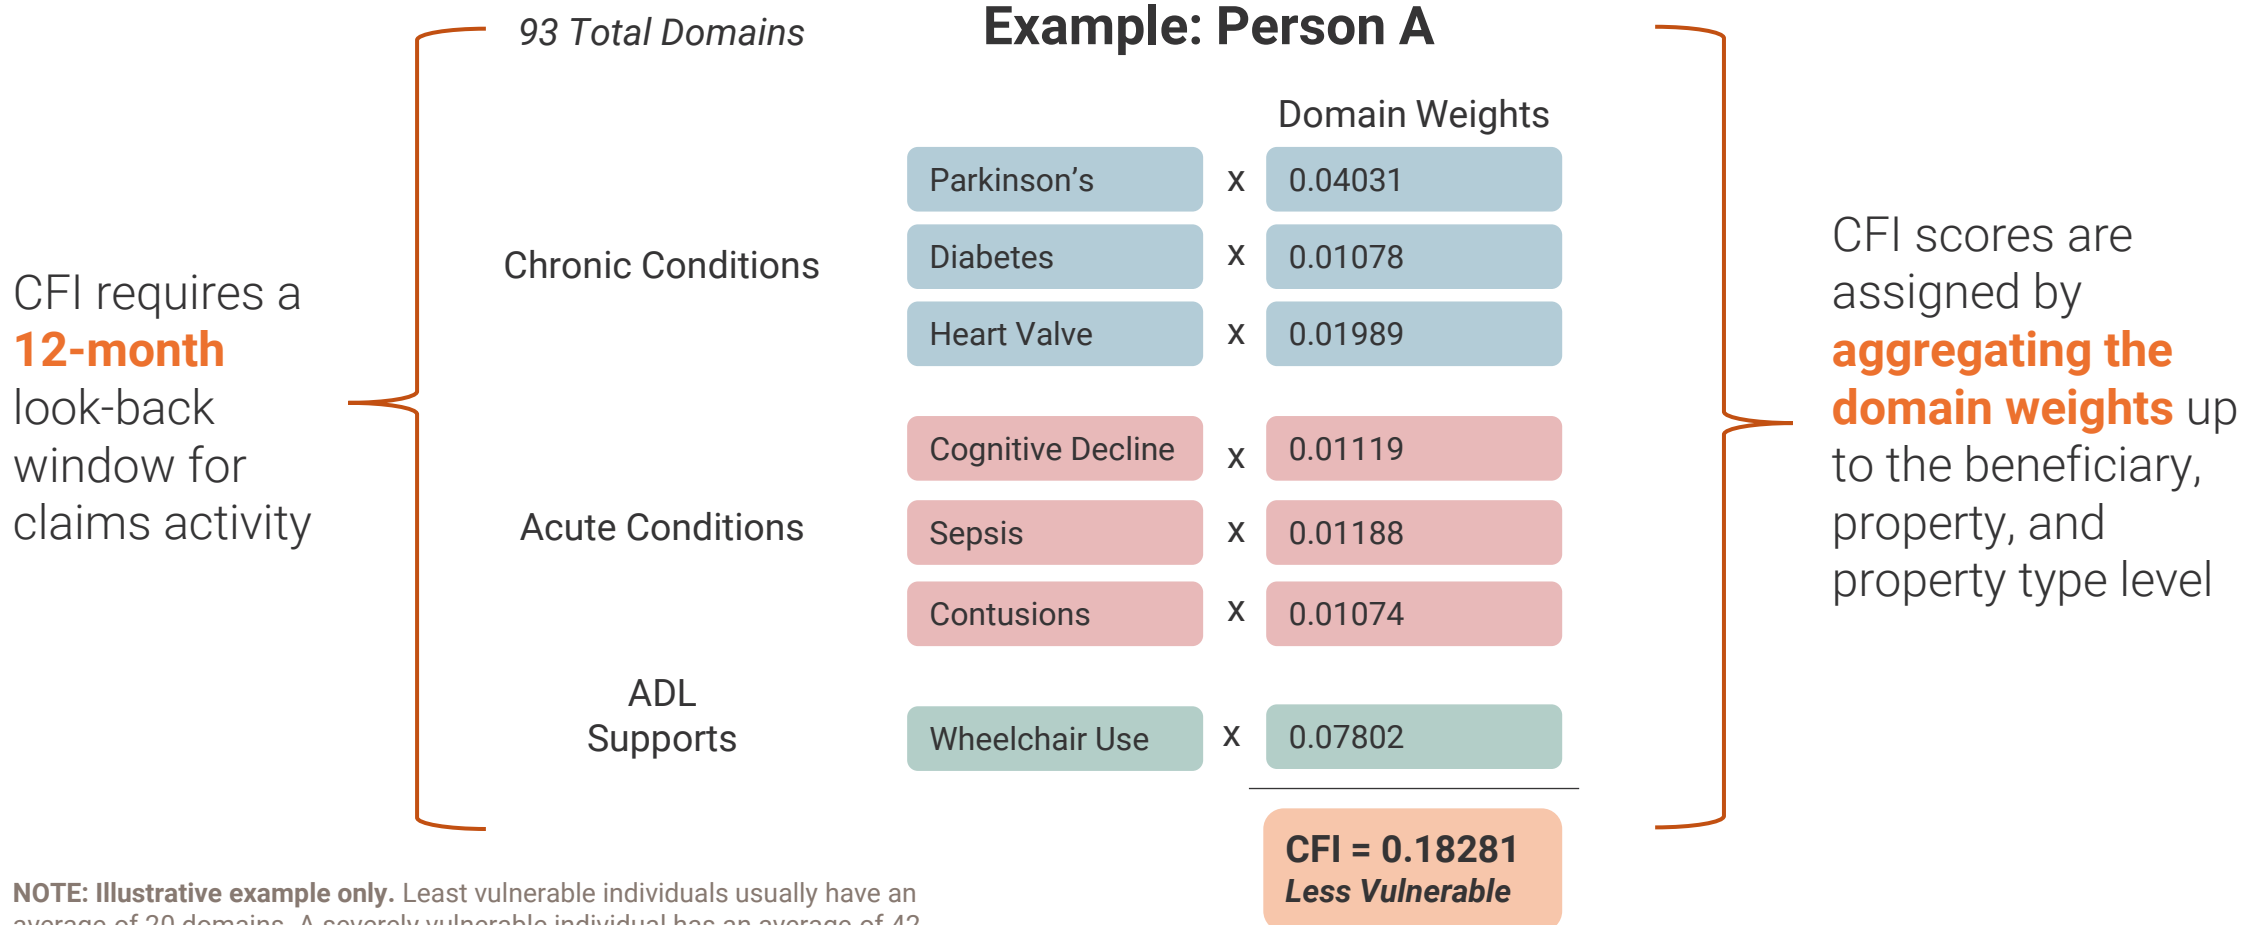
CFI requires a **12-month** look-back window for claims activity

93 Total Domains

Example: Person A

Domain Weights

Chronic Conditions

Parkinson's x 0.04031

Diabetes x 0.01078

Heart Valve x 0.01989

Acute Conditions

Cognitive Decline x 0.01119

Sepsis x 0.01188

Contusions x 0.01074

ADL Supports

Wheelchair Use x 0.07802

CFI = 0.18281
Less Vulnerable

CFI scores are assigned by **aggregating the domain weights** up to the beneficiary, property, and property type level

NOTE: Illustrative example only. Least vulnerable individuals usually have an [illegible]